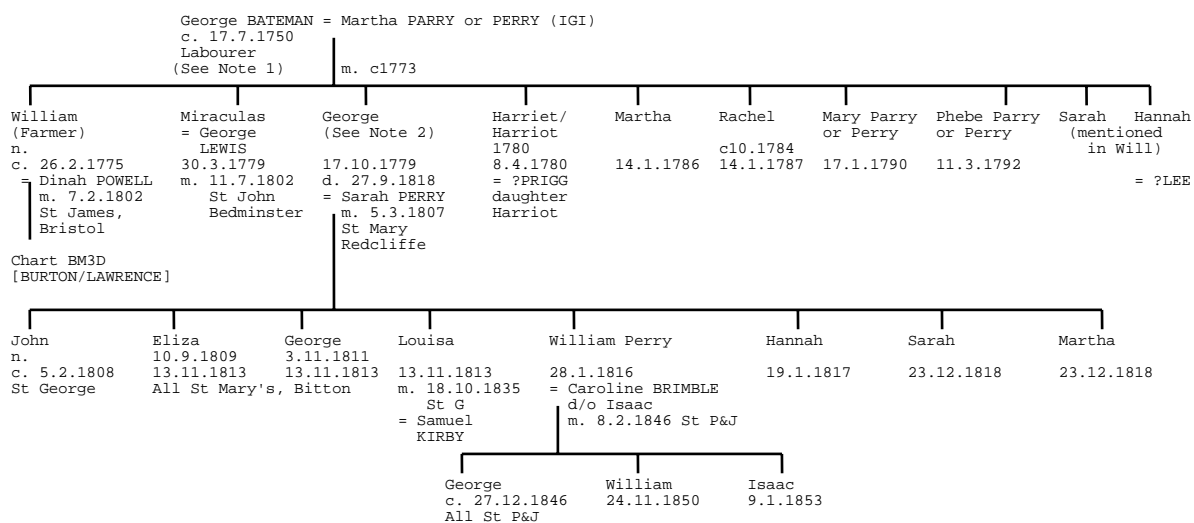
George BATEMAN = Martha PARRY or PERRY (IGI)
c. 17.7.1750
Labourer
(See Note 1)

m. c1773

William
(Farmer)
n.
c. 26.2.1775
= Dinah POWELL
m. 7.2.1802
St James,
Bristol

Chart BM3D
[BURTON/LAWRENCE]

Miraculas
= George
LEWIS
30.3.1779
m. 11.7.1802
St John
Bedminster

George
(See Note 2)
17.10.1779
d. 27.9.1818
= Sarah PERRY
m. 5.3.1807
St Mary
Redcliffe

Harriet/
Harriot
1780
8.4.1780
= ?PRIGG
daughter
Harriot

Martha
14.1.1786

Rachel
c10.1784
14.1.1787

Mary Parry
or Perry
17.1.1790

Phebe Parry
or Perry
11.3.1792

Sarah
(mentioned
in Will)

Hannah
= ?LEE

John
n.
c. 5.2.1808
St George

Eliza
10.9.1809
13.11.1813
All St Mary's, Bitton

George
3.11.1811
13.11.1813

Louisa
13.11.1813
m. 18.10.1835
St G
= Samuel
KIRBY

William Perry
28.1.1816
= Caroline BRIMBLE
d/o Isaac
m. 8.2.1846 St P&J

Hannah
19.1.1817

Sarah
23.12.1818

Martha
23.12.1818

George
c. 27.12.1846
All St P&J

William
24.11.1850

Isaac
9.1.1853